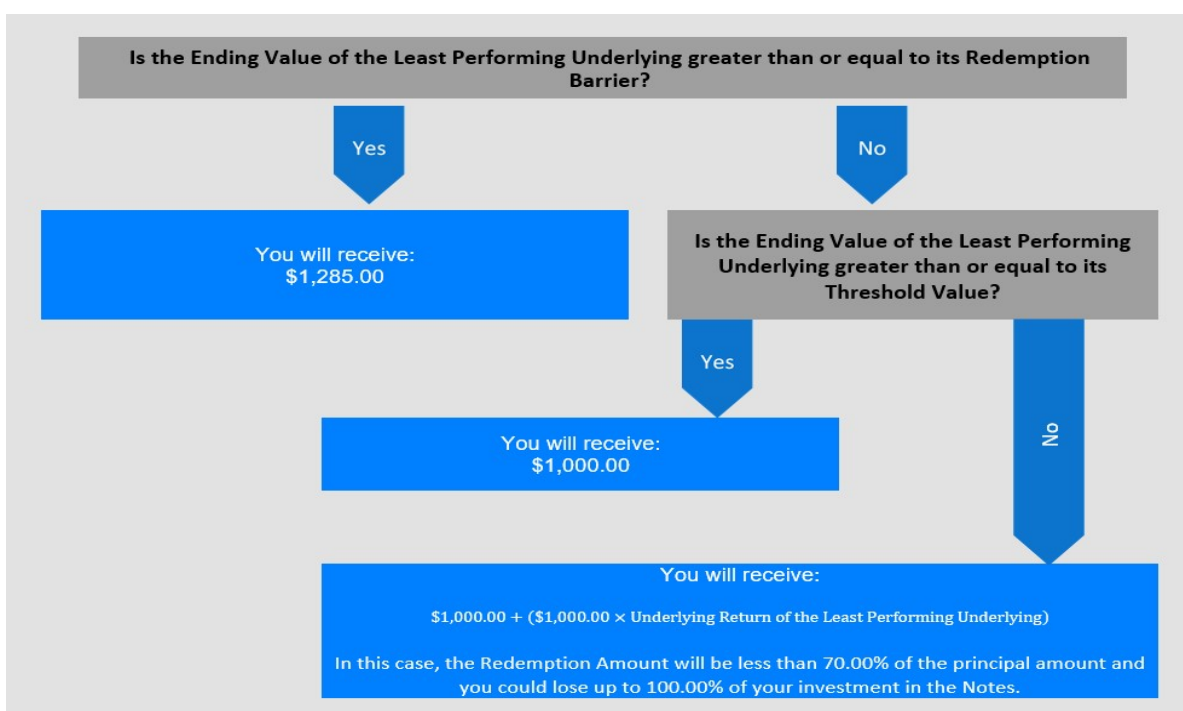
Is the Ending Value of the Least Performing Underlying greater than or equal to its Redemption Barrier?

Yes

No

You will receive:
$1,285.00

Is the Ending Value of the Least Performing Underlying greater than or equal to its Threshold Value?

Yes

You will receive:
$1,000.00

No

You will receive:

$1,000.00 + ($1,000.00 × Underlying Return of the Least Performing Underlying)

In this case, the Redemption Amount will be less than 70.00% of the principal amount and you could lose up to 100.00% of your investment in the Notes.